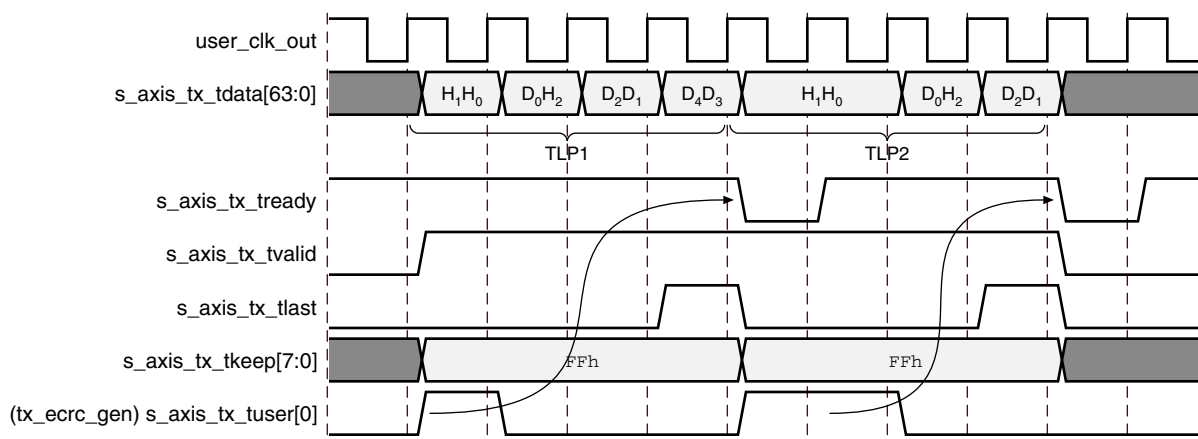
user_clk_out

s_axis_tx_tdata[63:0]

$H_1H_0$

$D_0H_2$

$D_2D_1$

$D_4D_3$

$H_1H_0$

$D_0H_2$

$D_2D_1$

TLP1

TLP2

s_axis_tx_tready

s_axis_tx_tvalid

s_axis_tx_tlast

s_axis_tx_tkeep[7:0]

FFh

FFh

(tx_ecrc_gen) s_axis_tx_tuser[0]